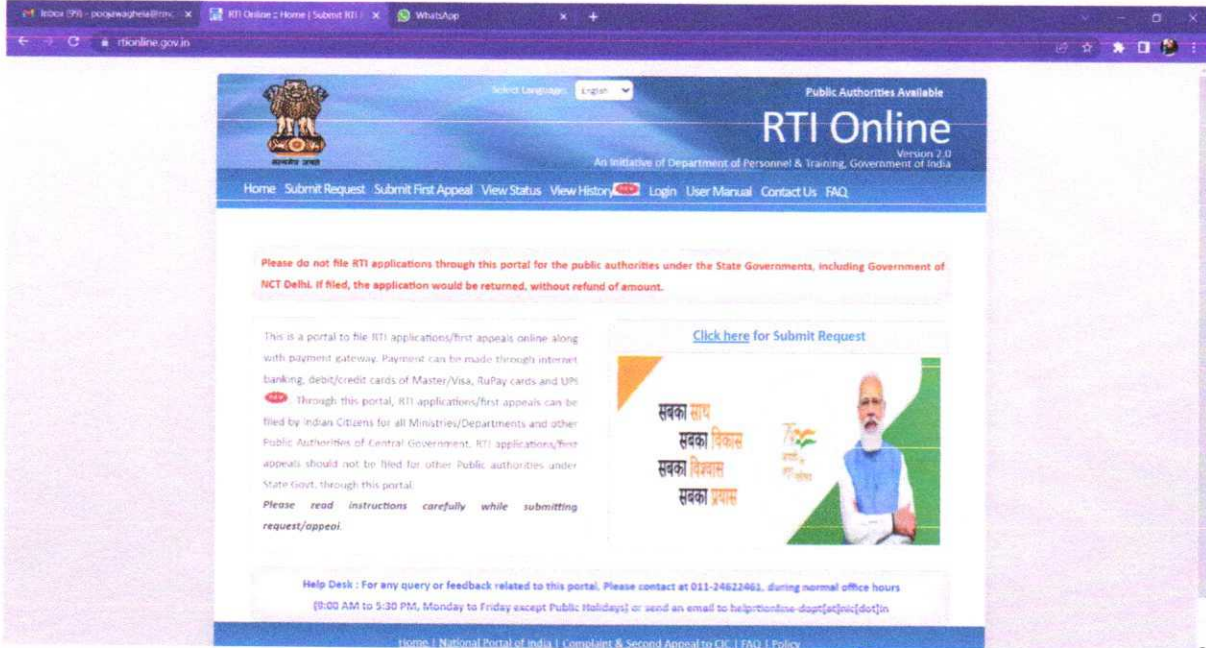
Inbox (99) - poojawaghela@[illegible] × RTI Online :: Home | Submit RTI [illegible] × WhatsApp ×

rtionline.gov.in

सत्यमेव जयते

Select Language: English

Public Authorities Available

RTI Online

Version 2.0
An Initiative of Department of Personnel & Training, Government of India

Home Submit Request Submit First Appeal View Status View History NEW Login User Manual Contact Us FAQ

Please do not file RTI applications through this portal for the public authorities under the State Governments, including Government of NCT Delhi. If filed, the application would be returned, without refund of amount.

This is a portal to file RTI applications/first appeals online along with payment gateway. Payment can be made through internet banking, debit/credit cards of Master/Visa, RuPay cards and UPI NEW Through this portal, RTI applications/first appeals can be filed by Indian Citizens for all Ministries/Departments and other Public Authorities of Central Government. RTI applications/first appeals should not be filed for other Public authorities under State Govt. through this portal.

Please read instructions carefully while submitting request/appeal.

Click here for Submit Request

सबका साथ
सबका विकास
सबका विश्वास
सबका प्रयास

Help Desk : For any query or feedback related to this portal, Please contact at 011-24622461, during normal office hours (9:00 AM to 5:30 PM, Monday to Friday except Public Holidays) or send an email to helprtionline-dopt[at]nic[dot]in

Home | National Portal of India | Complaint & Second Appeal to CIC | FAQ | Policy